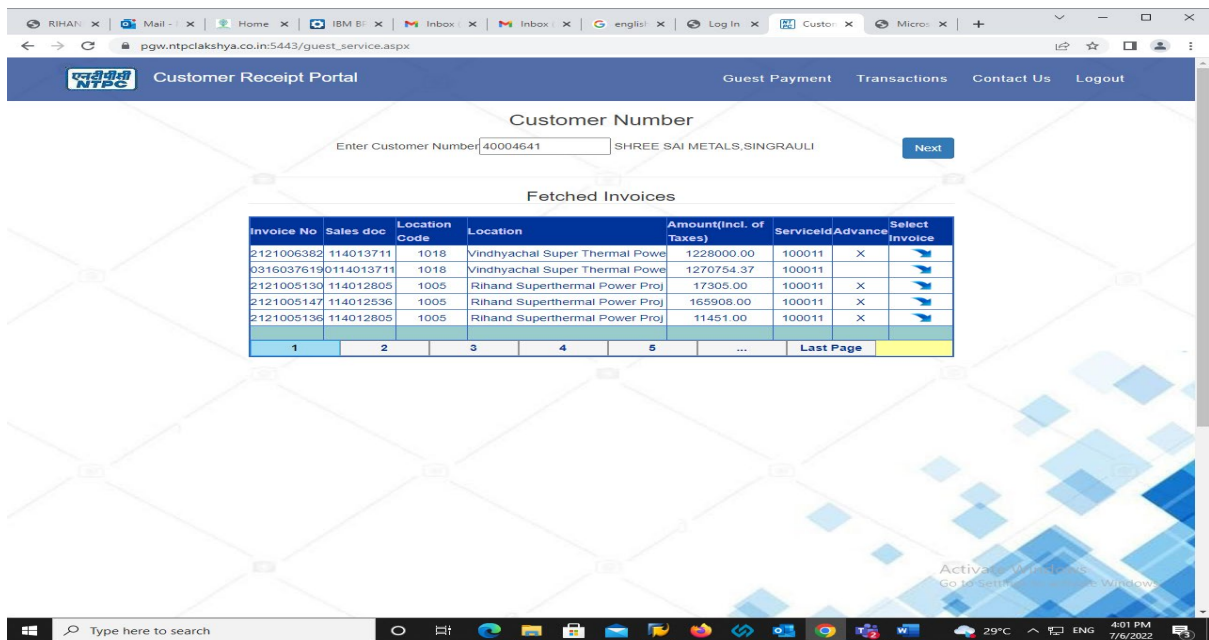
RIHAN × | Mail - × | Home × | IBM BI × | Inbox × | Inbox × | english × | Log In × | Custo × | Micros × | +

pgw.ntpclakshya.co.in:5443/guest_service.aspx

एनटीपीसी NTPC Customer Receipt Portal

Guest Payment Transactions Contact Us Logout

Customer Number

Enter Customer Number 40004641 SHREE SAI METALS,SINGRAULI Next

Fetched Invoices

| Invoice No | Sales doc | Location Code | Location | Amount(Incl. of Taxes) | ServiceId | Advance | Select Invoice |
|---|---|---|---|---|---|---|---|
| 2121006382 | 114013711 | 1018 | Vindhyachal Super Thermal Powe | 1228000.00 | 100011 | × | |
| 0316037619 | 0114013711 | 1018 | Vindhyachal Super Thermal Powe | 1270754.37 | 100011 | | |
| 2121005130 | 114012805 | 1005 | Rihand Superthermal Power Proj | 17305.00 | 100011 | × | |
| 2121005147 | 114012536 | 1005 | Rihand Superthermal Power Proj | 165908.00 | 100011 | × | |
| 2121005136 | 114012805 | 1005 | Rihand Superthermal Power Proj | 11451.00 | 100011 | × | |

1 2 3 4 5 ... Last Page

Activate Windows
Go to Settings to activate Windows.

Type here to search

29°C ENG 4:01 PM 7/6/2022